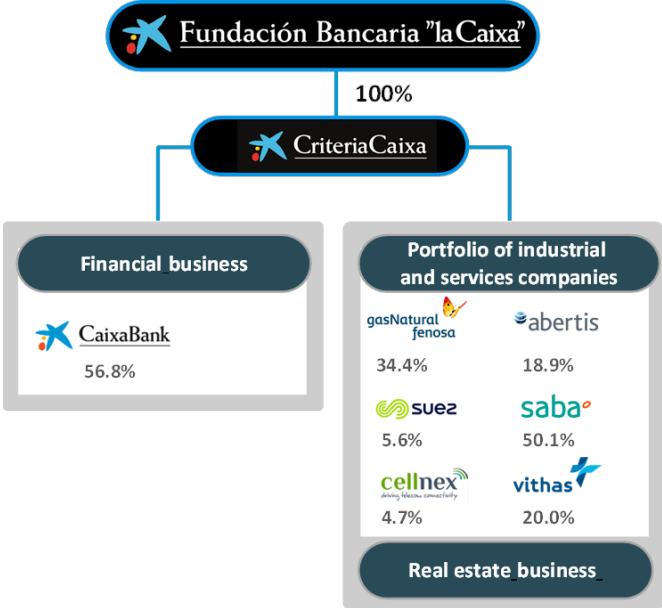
Fundación Bancaria "la Caixa"

100%

CriteriaCaixa

Financial business

CaixaBank
56.8%

Portfolio of industrial and services companies

gasNatural fenosa
34.4%

abertis
18.9%

suez
5.6%

saba
50.1%

cellnex
driving telecom connectivity
4.7%

vithas
20.0%

Real estate business